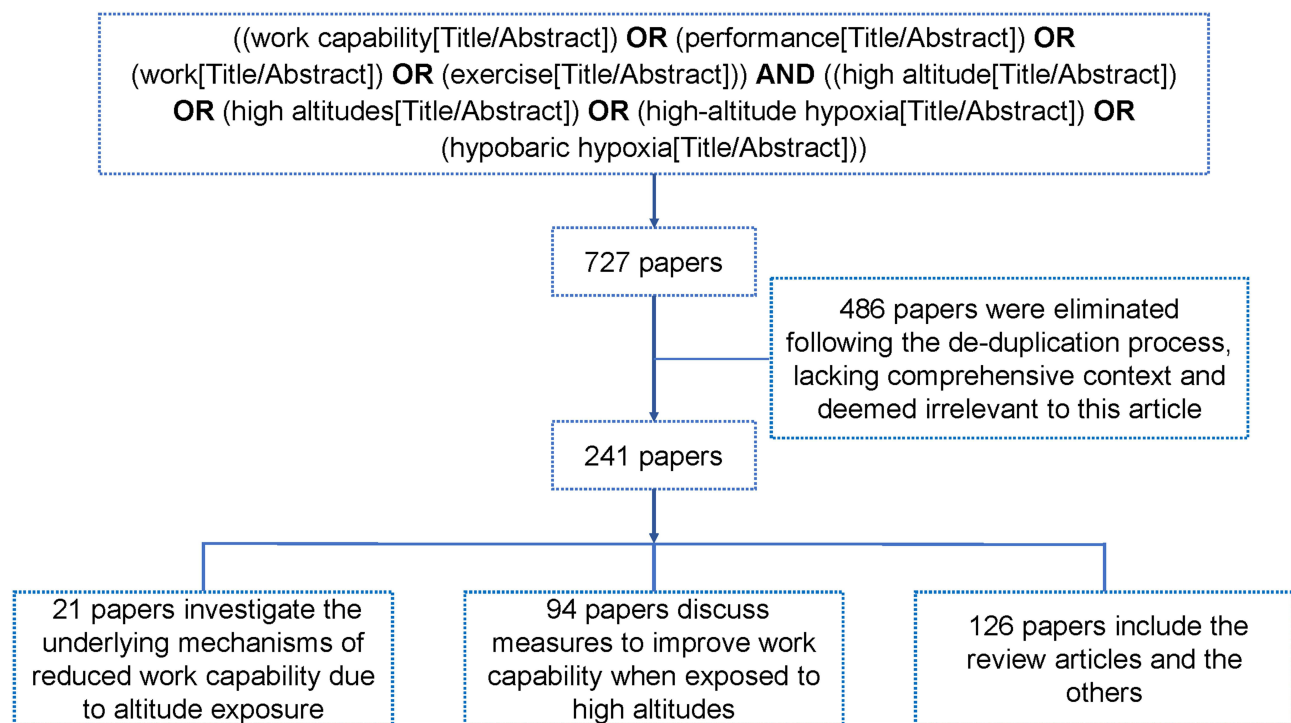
((work capability[Title/Abstract]) **OR** (performance[Title/Abstract]) **OR** (work[Title/Abstract]) **OR** (exercise[Title/Abstract])) **AND** ((high altitude[Title/Abstract]) **OR** (high altitudes[Title/Abstract]) **OR** (high-altitude hypoxia[Title/Abstract]) **OR** (hypobaric hypoxia[Title/Abstract]))

727 papers

486 papers were eliminated following the de-duplication process, lacking comprehensive context and deemed irrelevant to this article

241 papers

21 papers investigate the underlying mechanisms of reduced work capability due to altitude exposure

94 papers discuss measures to improve work capability when exposed to high altitudes

126 papers include the review articles and the others